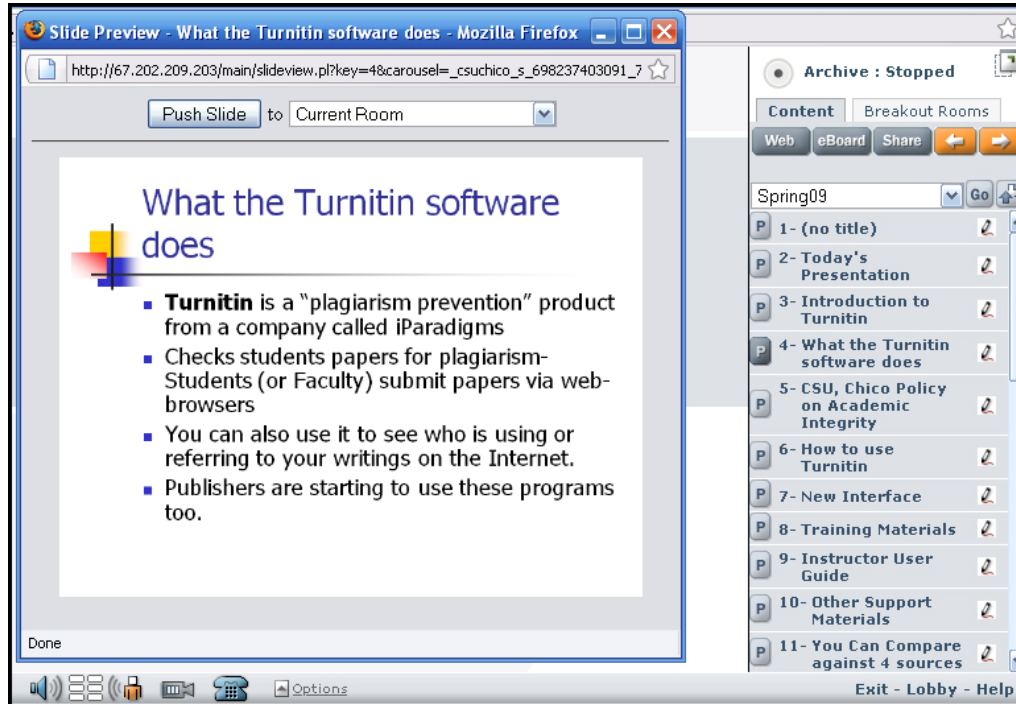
Slide Preview - What the Turnitin software does - Mozilla Firefox

http://67.202.209.203/main/slideview.pl?key=4&carousel=_csuchico_s_698237403091_7

Push Slide to Current Room

What the Turnitin software does

- **Turnitin** is a "plagiarism prevention" product from a company called iParadigms
- Checks students papers for plagiarism- Students (or Faculty) submit papers via web-browsers
- You can also use it to see who is using or referring to your writings on the Internet.
- Publishers are starting to use these programs too.

Done

Archive : Stopped

Content Breakout Rooms

Web eBoard Share

Spring09 Go

P 1- (no title)
P 2- Today's Presentation
P 3- Introduction to Turnitin
P 4- What the Turnitin software does
P 5- CSU, Chico Policy on Academic Integrity
P 6- How to use Turnitin
P 7- New Interface
P 8- Training Materials
P 9- Instructor User Guide
P 10- Other Support Materials
P 11- You Can Compare against 4 sources

Options

Exit - Lobby - Help